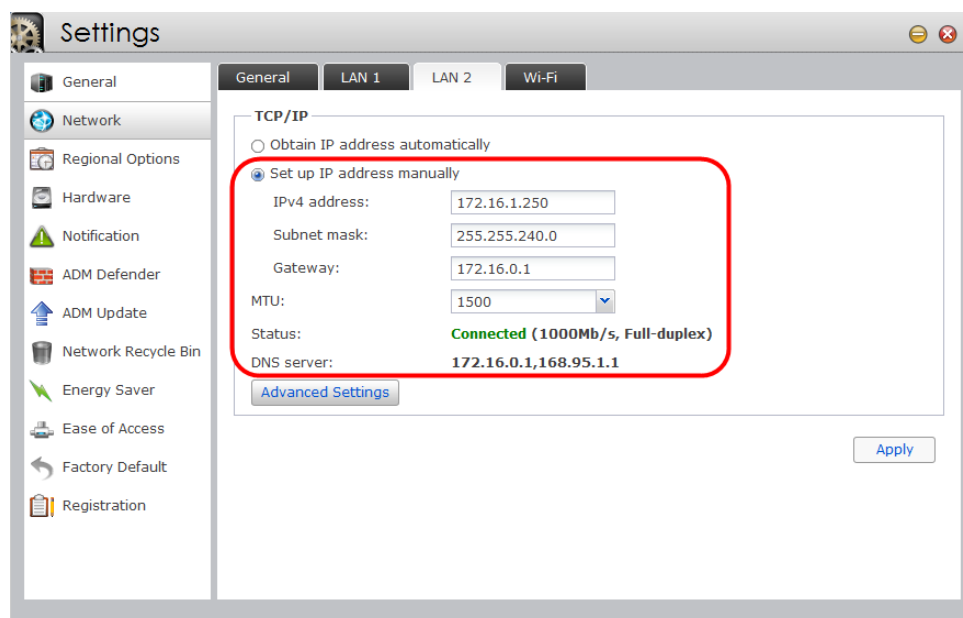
Settings

General
Network
Regional Options
Hardware
Notification
ADM Defender
ADM Update
Network Recycle Bin
Energy Saver
Ease of Access
Factory Default
Registration

General | LAN 1 | LAN 2 | Wi-Fi

TCP/IP

Obtain IP address automatically
Set up IP address manually
IPv4 address: 172.16.1.250
Subnet mask: 255.255.240.0
Gateway: 172.16.0.1
MTU: 1500
Status: Connected (1000Mb/s, Full-duplex)
DNS server: 172.16.0.1,168.95.1.1

Advanced Settings

Apply